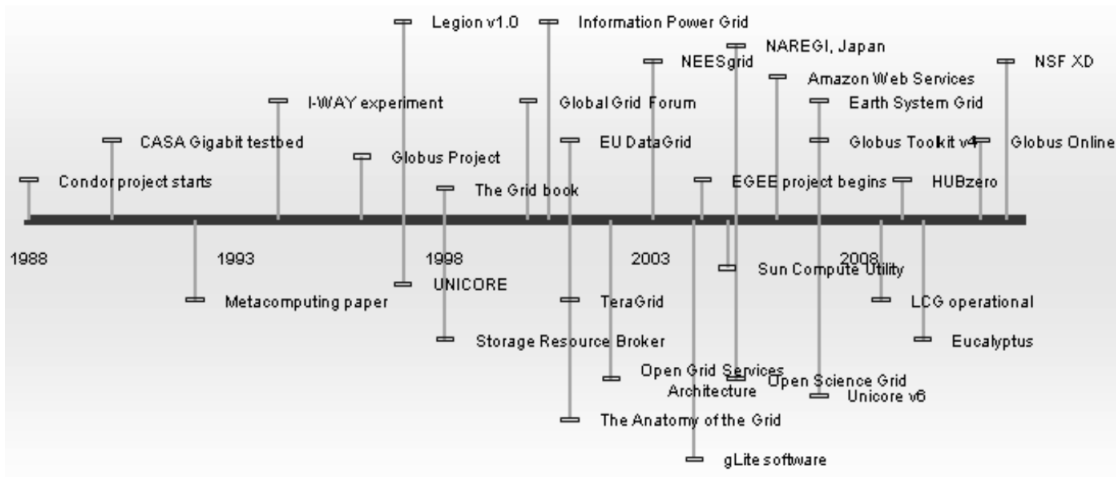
Legion v1.0
Information Power Grid
NAREGI, Japan
NEESgrid
NSF XD
Amazon Web Services
I-WAY experiment
Global Grid Forum
Earth System Grid
CASA Gigabit testbed
EU DataGrid
Globus Toolkit v4
Globus Online
Globus Project
Condor project starts
The Grid book
EGEE project begins
HUBzero
1988
1993
1998
2003
2008
Sun Compute Utility
UNICORE
Metacomputing paper
TeraGrid
LCG operational
Storage Resource Broker
Eucalyptus
Open Grid Services Architecture
Open Science Grid
Unicore v6
The Anatomy of the Grid
gLite software